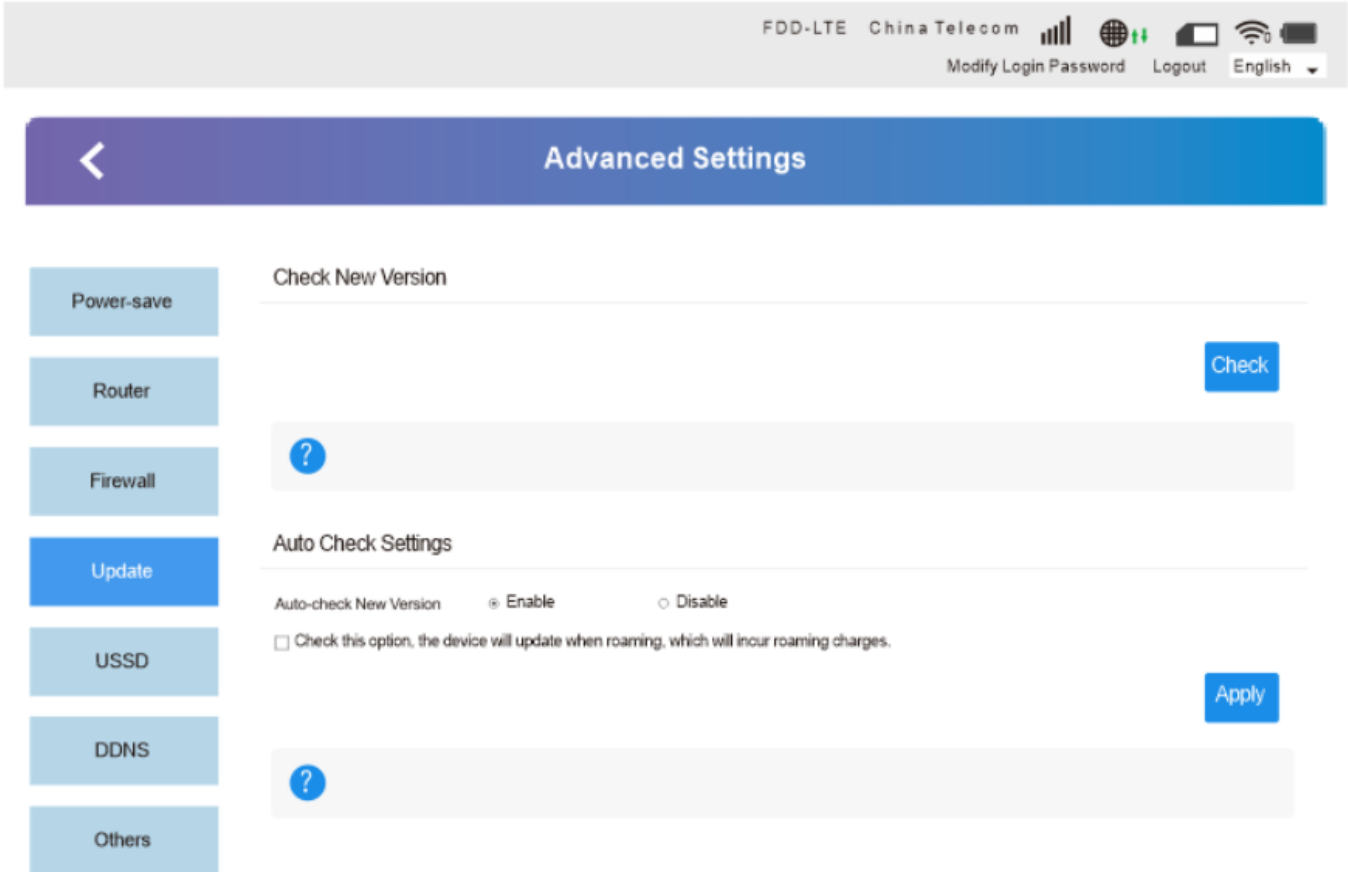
FDD-LTE China Telecom

Modify Login Password Logout English

Advanced Settings

Power-save

Router

Firewall

Update

USSD

DDNS

Others

Check New Version

Check

?

Auto Check Settings

Auto-check New Version Enable Disable

Check this option, the device will update when roaming, which will incur roaming charges.

Apply

?